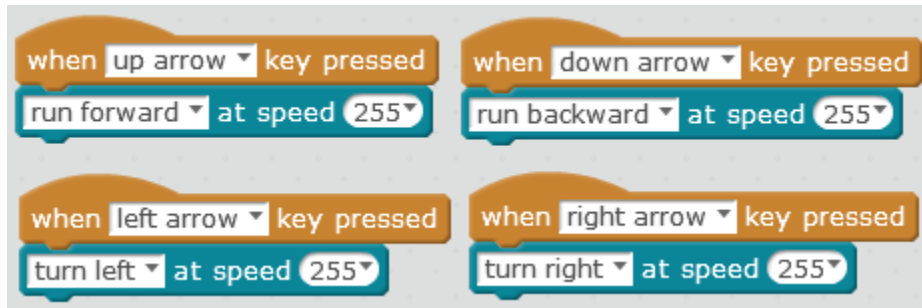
when up arrow ▾ key pressed
run forward ▾ at speed 255▾

when down arrow ▾ key pressed
run backward ▾ at speed 255▾

when left arrow ▾ key pressed
turn left ▾ at speed 255▾

when right arrow ▾ key pressed
turn right ▾ at speed 255▾